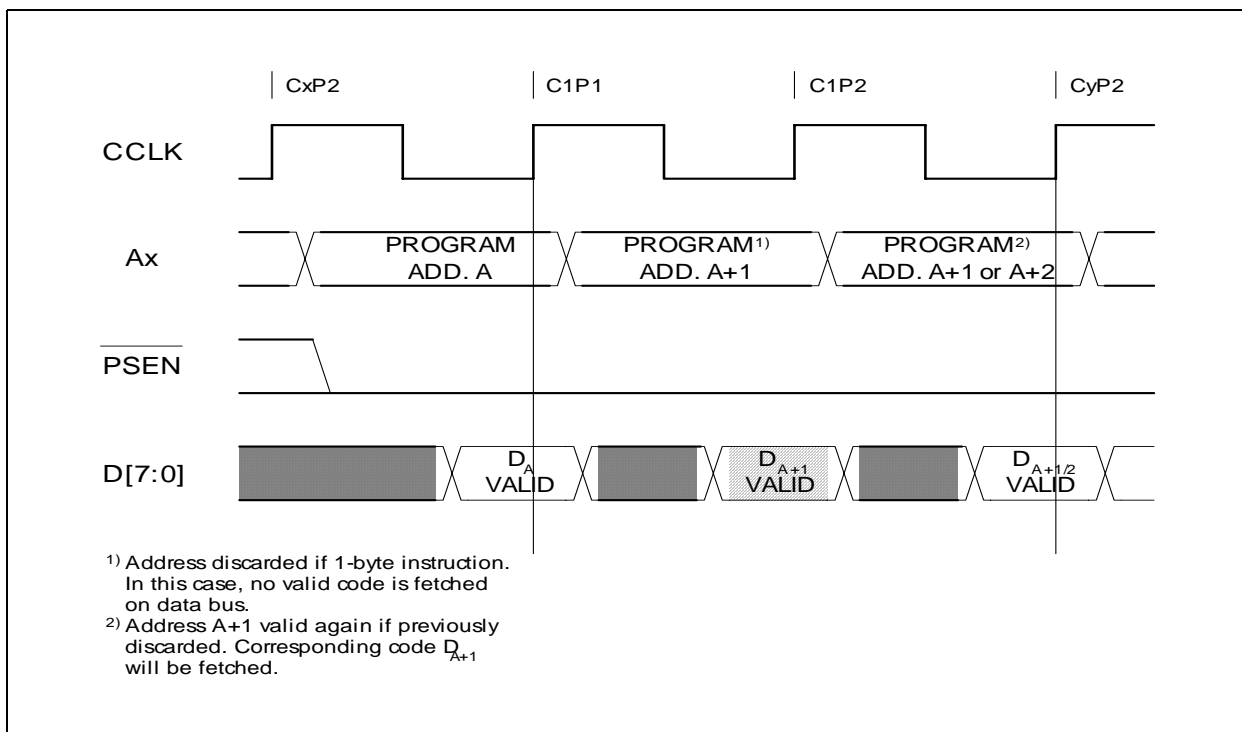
CxP2 C1P1 C1P2 CyP2

CCLK

Ax

PROGRAM ADD. A

PROGRAM$^{1)}$ ADD. A+1

PROGRAM$^{2)}$ ADD. A+1 or A+2

$\overline{PSEN}$

D[7:0]

$D_A$ VALID

$D_{A+1}$ VALID

$D_{A+1/2}$ VALID

$^{1)}$ Address discarded if 1-byte instruction. In this case, no valid code is fetched on data bus.

$^{2)}$ Address A+1 valid again if previously discarded. Corresponding code $D_{A+1}$ will be fetched.